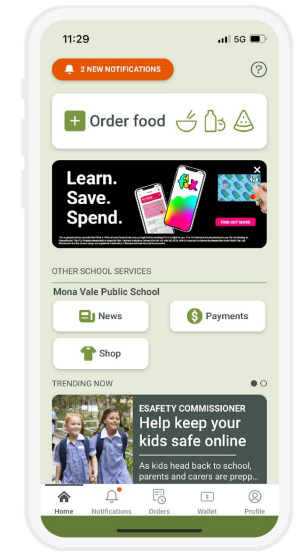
11:29

5G

2 NEW NOTIFICATIONS

?

+ Order food

Learn. Save. Spend.

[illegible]

FIND OUT MORE

OTHER SCHOOL SERVICES

Mona Vale Public School

News

Payments

Shop

TRENDING NOW

ESAFETY COMMISSIONER

Help keep your kids safe online

As kids head back to school, parents and carers are prepp...

Home Notifications Orders Wallet Profile